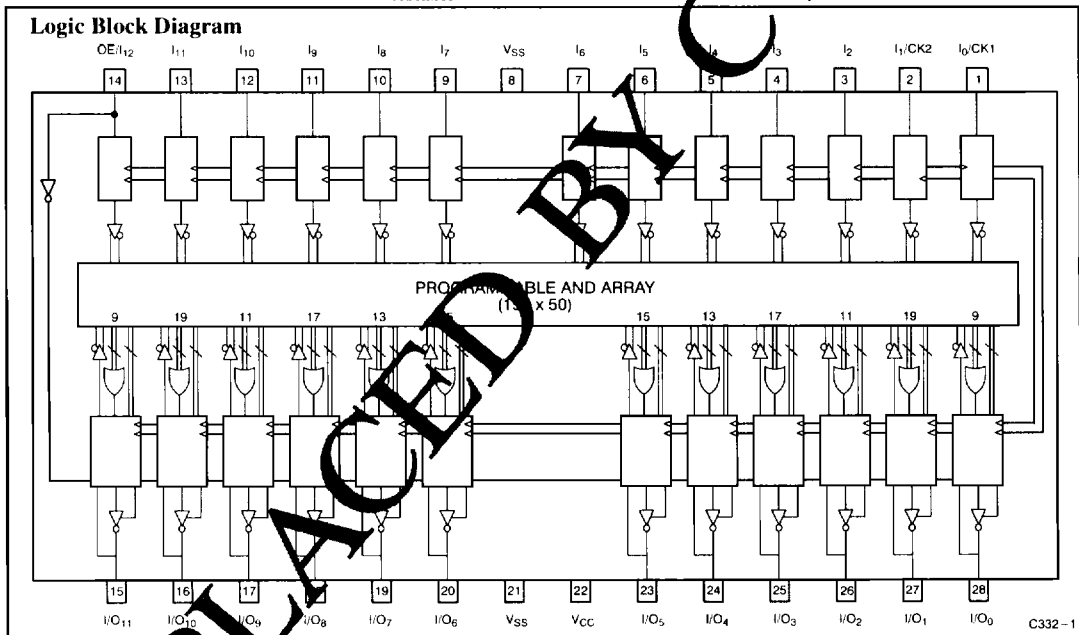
Logic Block Diagram

$\overline{OE}/I_{12}$ $I_{11}$ $I_{10}$ $I_9$ $I_8$ $I_7$ $V_{SS}$ $I_6$ $I_5$ $I_4$ $I_3$ $I_2$ $I_1$/CK2 $I_0$/CK1

14 13 12 11 10 9 8 7 6 5 4 3 2 1

PROGRAM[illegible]BLE AND ARRAY
(1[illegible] x 50)

9 19 11 17 13 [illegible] 15 13 17 11 19 9

15 16 17 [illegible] 19 20 21 22 23 24 25 26 27 28

I/$O_{11}$ I/$O_{10}$ I/$O_9$ I/$O_8$ I/$O_7$ I/$O_6$ $V_{SS}$ $V_{CC}$ I/$O_5$ I/$O_4$ I/$O_3$ I/$O_2$ I/$O_1$ I/$O_0$

C332–1

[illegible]PLACED BY C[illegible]